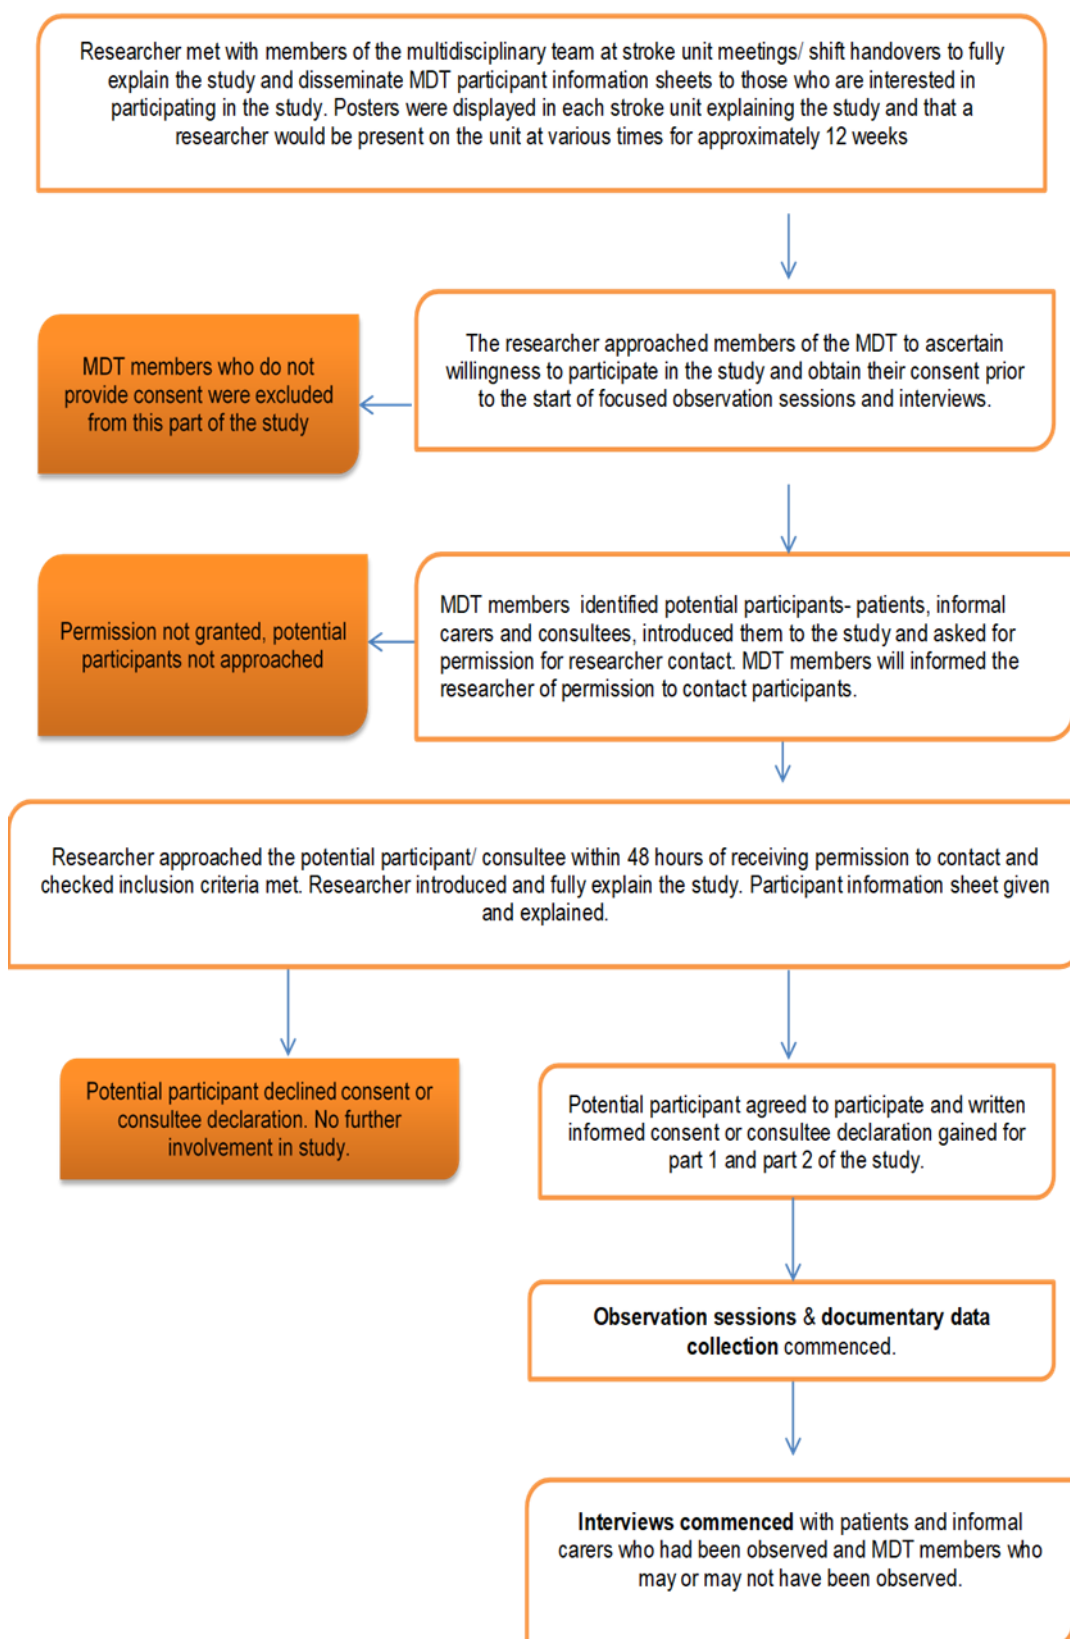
Researcher met with members of the multidisciplinary team at stroke unit meetings/ shift handovers to fully explain the study and disseminate MDT participant information sheets to those who are interested in participating in the study. Posters were displayed in each stroke unit explaining the study and that a researcher would be present on the unit at various times for approximately 12 weeks

The researcher approached members of the MDT to ascertain willingness to participate in the study and obtain their consent prior to the start of focused observation sessions and interviews.

MDT members who do not provide consent were excluded from this part of the study

MDT members identified potential participants- patients, informal carers and consultees, introduced them to the study and asked for permission for researcher contact. MDT members will informed the researcher of permission to contact participants.

Permission not granted, potential participants not approached

Researcher approached the potential participant/ consultee within 48 hours of receiving permission to contact and checked inclusion criteria met. Researcher introduced and fully explain the study. Participant information sheet given and explained.

Potential participant declined consent or consultee declaration. No further involvement in study.

Potential participant agreed to participate and written informed consent or consultee declaration gained for part 1 and part 2 of the study.

**Observation sessions & documentary data collection** commenced.

**Interviews commenced** with patients and informal carers who had been observed and MDT members who may or may not have been observed.